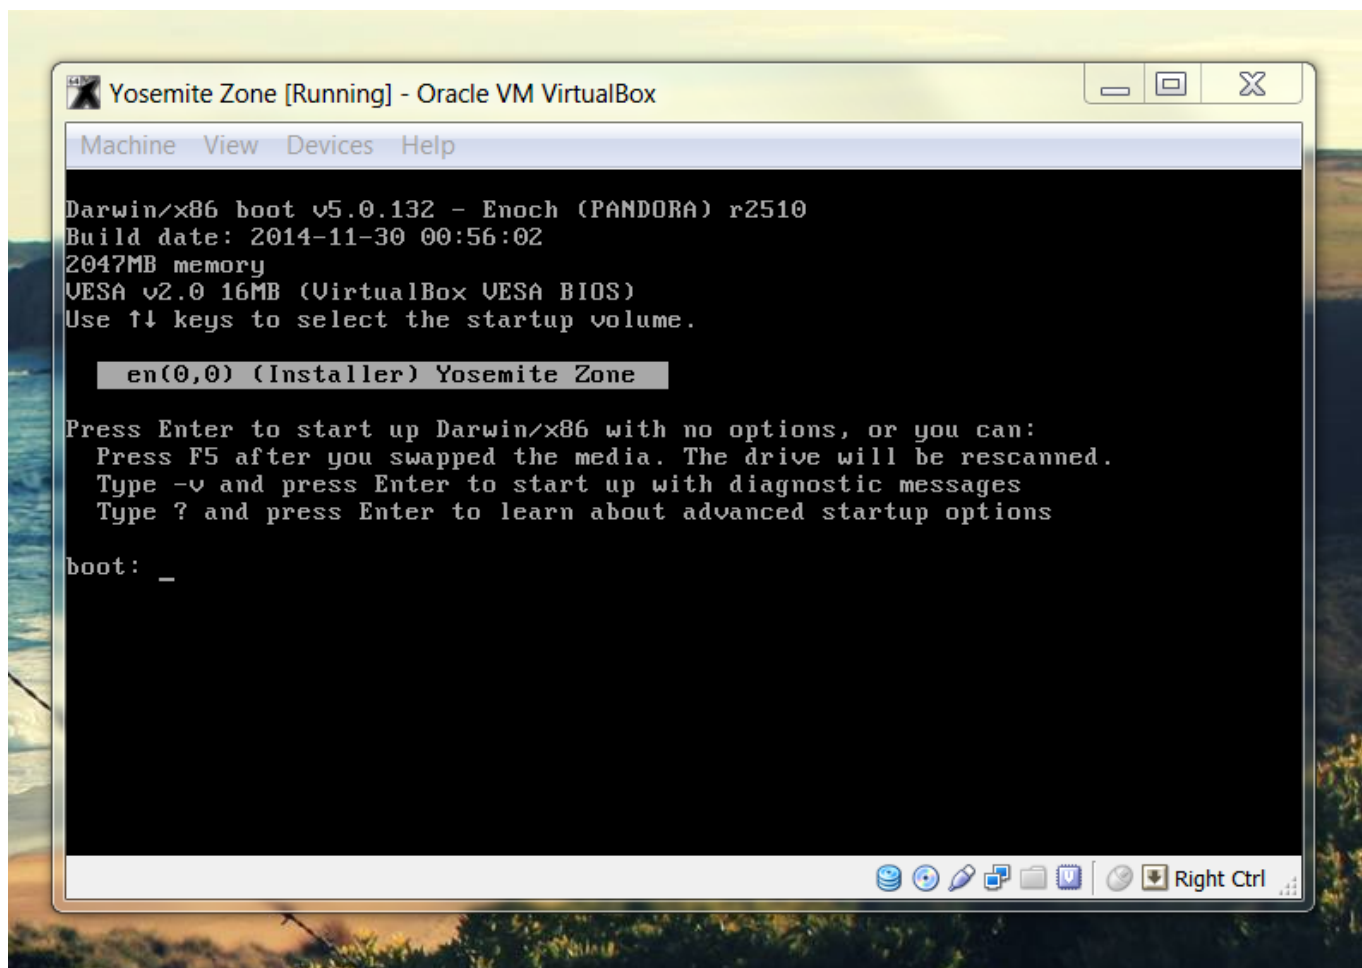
Yosemite Zone [Running] - Oracle VM VirtualBox

Machine View Devices Help

Darwin/x86 boot v5.0.132 - Enoch (PANDORA) r2510
Build date: 2014-11-30 00:56:02
2047MB memory
VESA v2.0 16MB (VirtualBox VESA BIOS)
Use ↑↓ keys to select the startup volume.

en(0,0) (Installer) Yosemite Zone

Press Enter to start up Darwin/x86 with no options, or you can:
Press F5 after you swapped the media. The drive will be rescanned.
Type -v and press Enter to start up with diagnostic messages
Type ? and press Enter to learn about advanced startup options

boot: _

Right Ctrl